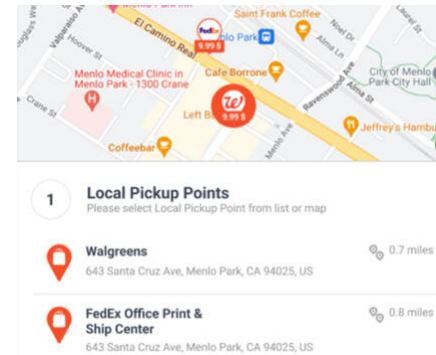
Valparaiso Ave
El Camino Real
Saint Frank Coffee
FedEx
9.99 $
Menlo Park
Noel Dr
Alma St
Laurel St
Hoover St
Menlo Medical Clinic in Menlo Park - 1300 Crane
Cafe Borrone
Crane St
9.99 $
Ravenswood Ave
City of Menlo Park City Hall
Alma St
Left B
Jeffrey's Hambu
Coffeebar

1
Local Pickup Points
Please select Local Pickup Point from list or map

Walgreens
643 Santa Cruz Ave, Menlo Park, CA 94025, US
0.7 miles

FedEx Office Print & Ship Center
643 Santa Cruz Ave, Menlo Park, CA 94025, US
0.8 miles